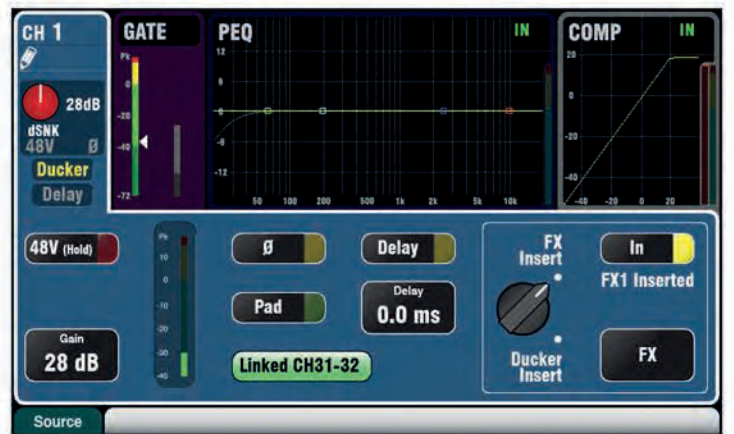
CH 1

28dB
dSNK
48V Ø
Ducker
Delay

GATE
Pk
0
-20
-40
-72

PEQ
IN
12
6
0
-6
-12
50 100 200 500 1k 2k 5k 10k

COMP
IN
20
0
-20
-40
-40 -20 0 20

48V (Hold)

Gain
28 dB

Pk
10
0
-10
-20
-30
-40

Ø

Pad

Linked CH31-32

Delay

Delay
0.0 ms

FX
Insert

Ducker
Insert

In
FX1 Inserted

FX

Source